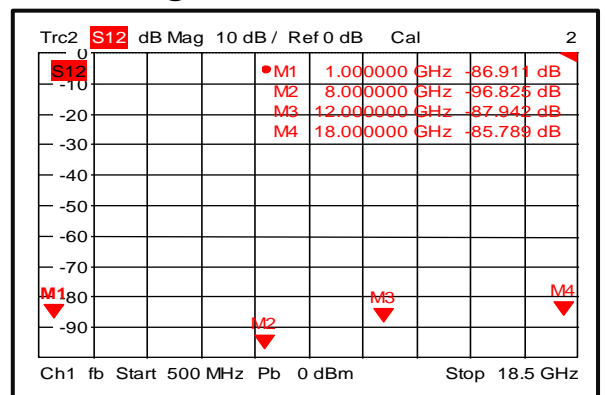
Trc2 S12 dB Mag 10 dB / Ref 0 dB Cal 2

S12

| | | | |
|---|---|---|---|
| •M1 | 1.000000 GHz | -86.911 dB |
| M2 | 8.000000 GHz | -96.825 dB |
| M3 | 12.000000 GHz | -87.942 dB |
| M4 | 18.000000 GHz | -85.789 dB |

0
-10
-20
-30
-40
-50
-60
-70
-80
-90

M1
M2
M3
M4

Ch1 fb Start 500 MHz Pb 0 dBm Stop 18.5 GHz